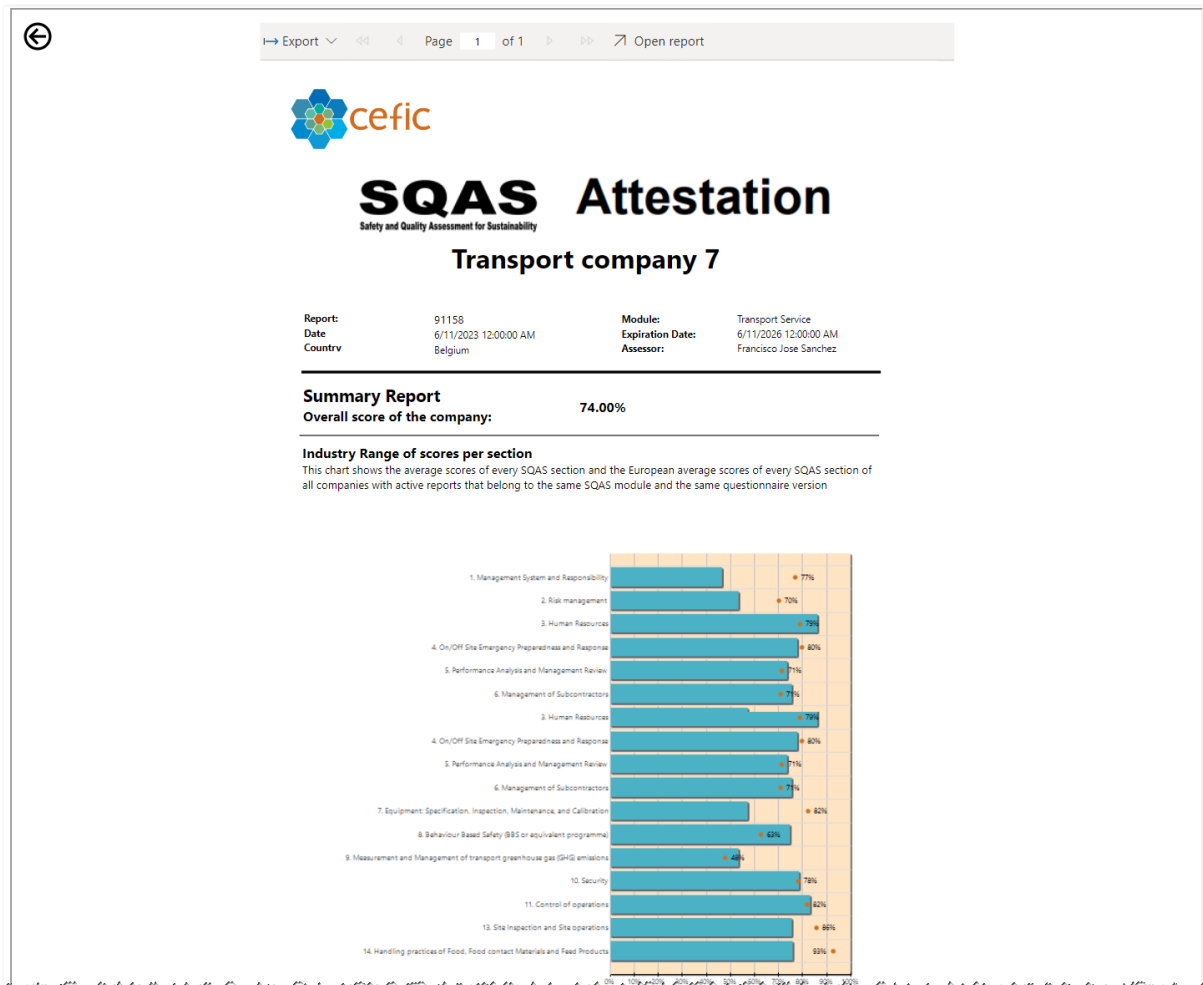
Export Page 1 of 1 Open report

cefic

SQAS Attestation
Safety and Quality Assessment for Sustainability

Transport company 7

| Report: | 91158 | Module: | Transport Service |
|---|---|---|---|
| Date | 6/11/2023 12:00:00 AM | Expiration Date: | 6/11/2026 12:00:00 AM |
| Countrv | Belgium | Assessor: | Francisco Jose Sanchez |

Summary Report
Overall score of the company: 74.00%

Industry Range of scores per section
This chart shows the average scores of every SQAS section and the European average scores of every SQAS section of all companies with active reports that belong to the same SQAS module and the same questionnaire version

1. Management System and Responsibility 77%
2. Risk management 70%
3. Human Resources 79%
4. On/Off Site Emergency Preparedness and Response 80%
5. Performance Analysis and Management Review 71%
6. Management of Subcontractors 71%
3. Human Resources 79%
4. On/Off Site Emergency Preparedness and Response 80%
5. Performance Analysis and Management Review 71%
6. Management of Subcontractors 71%
7. Equipment: Specification, Inspection, Maintenance, and Calibration 82%
8. Behaviour Based Safety (BBS or equivalent programme) 63%
9. Measurement and Management of transport greenhouse gas (GHG) emissions 48%
10. Security 78%
11. Control of operations 82%
13. Site Inspection and Site operations 86%
14. Handling practices of Food, Food contact Materials and Feed Products 93%

0% 10% 20% 30% 40% 50% 60% 70% 80% 90% 100%